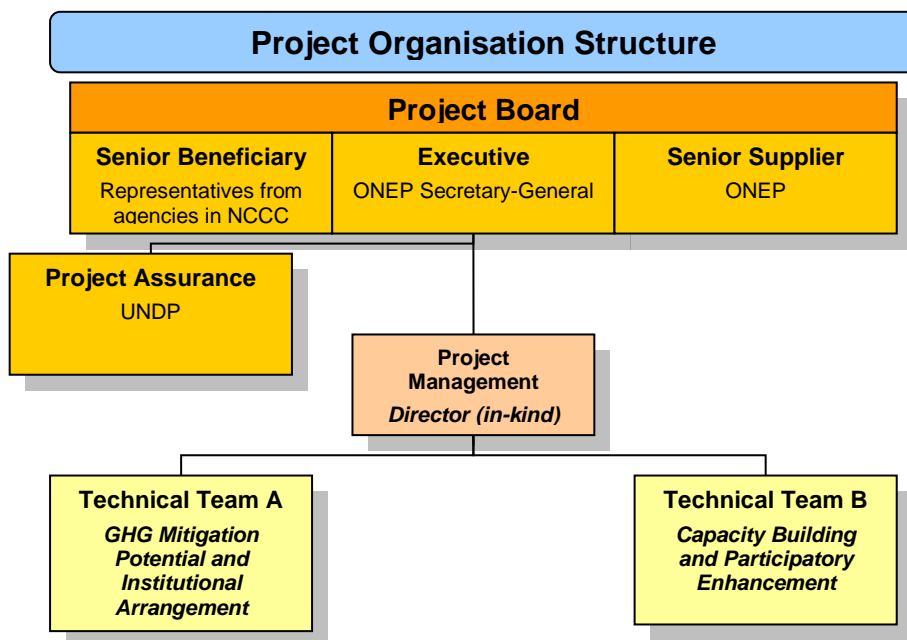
Project Organisation Structure

Project Board

Senior Beneficiary
Representatives from agencies in NCCC

Executive
ONEP Secretary-General

Senior Supplier
ONEP

Project Assurance
UNDP

Project Management
Director (in-kind)

Technical Team A
GHG Mitigation Potential and Institutional Arrangement

Technical Team B
Capacity Building and Participatory Enhancement